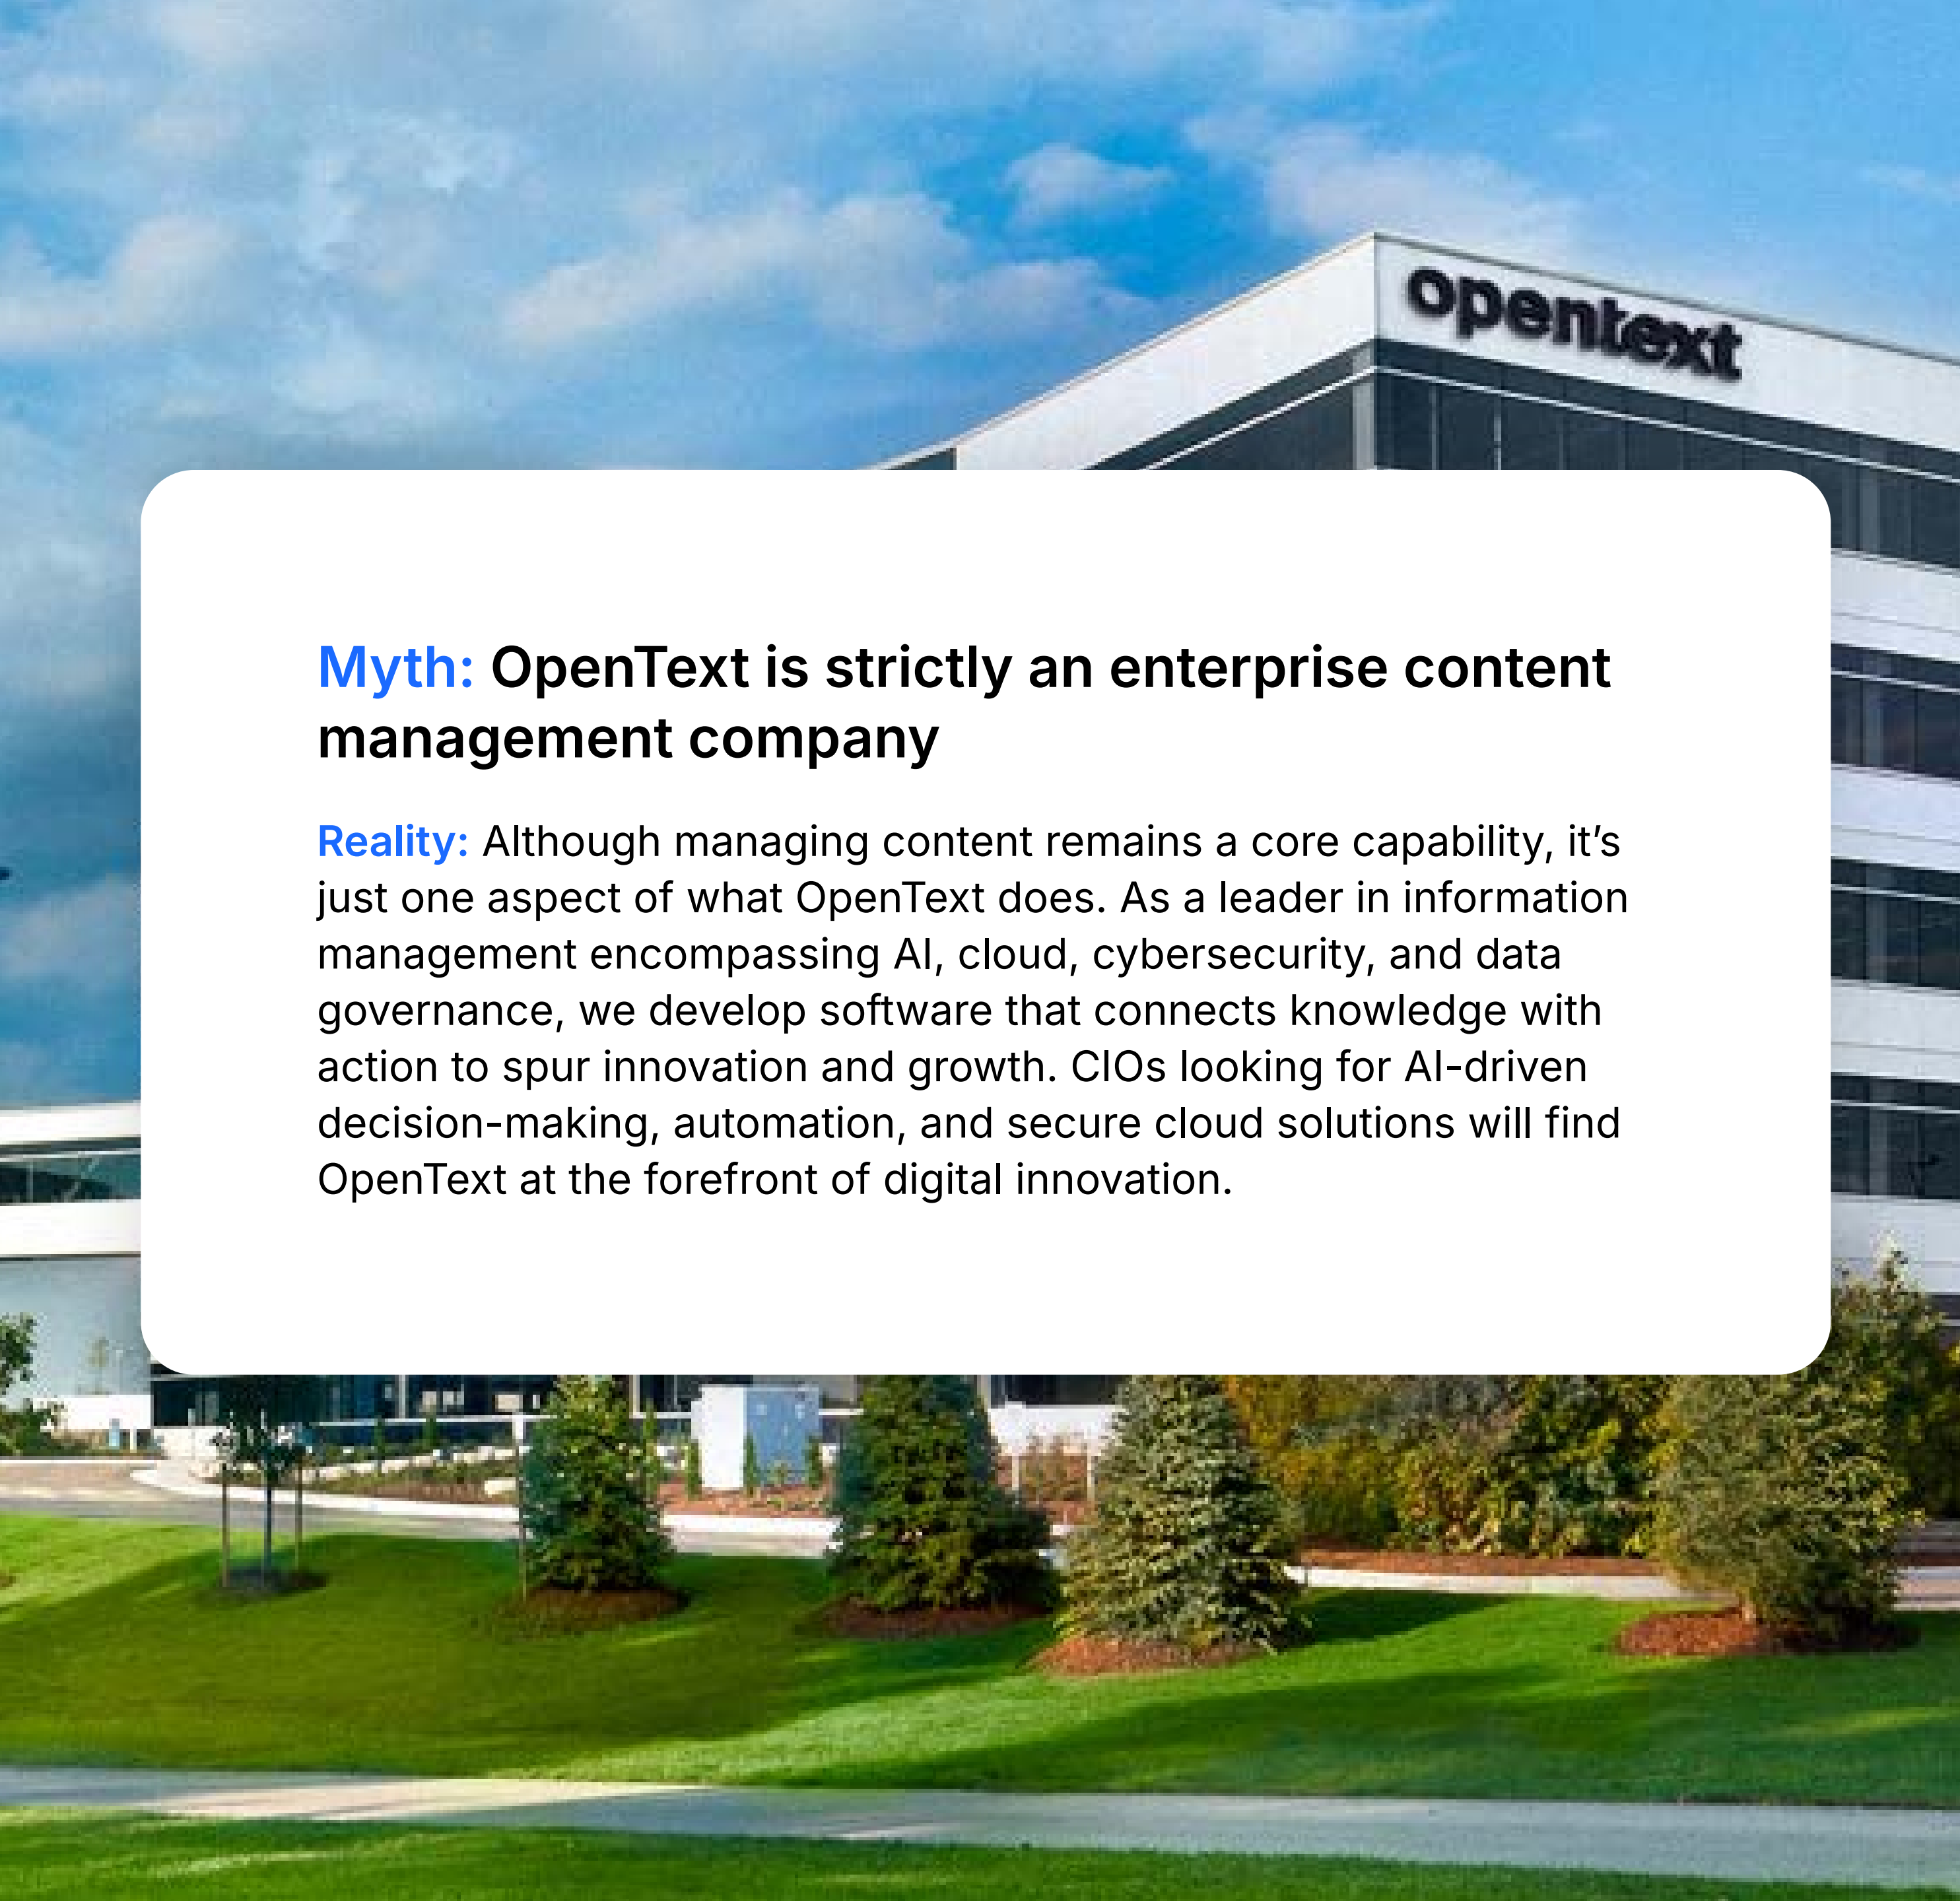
opentext

Myth: OpenText is strictly an enterprise content management company

Reality: Although managing content remains a core capability, it’s just one aspect of what OpenText does. As a leader in information management encompassing AI, cloud, cybersecurity, and data governance, we develop software that connects knowledge with action to spur innovation and growth. CIOs looking for AI-driven decision-making, automation, and secure cloud solutions will find OpenText at the forefront of digital innovation.